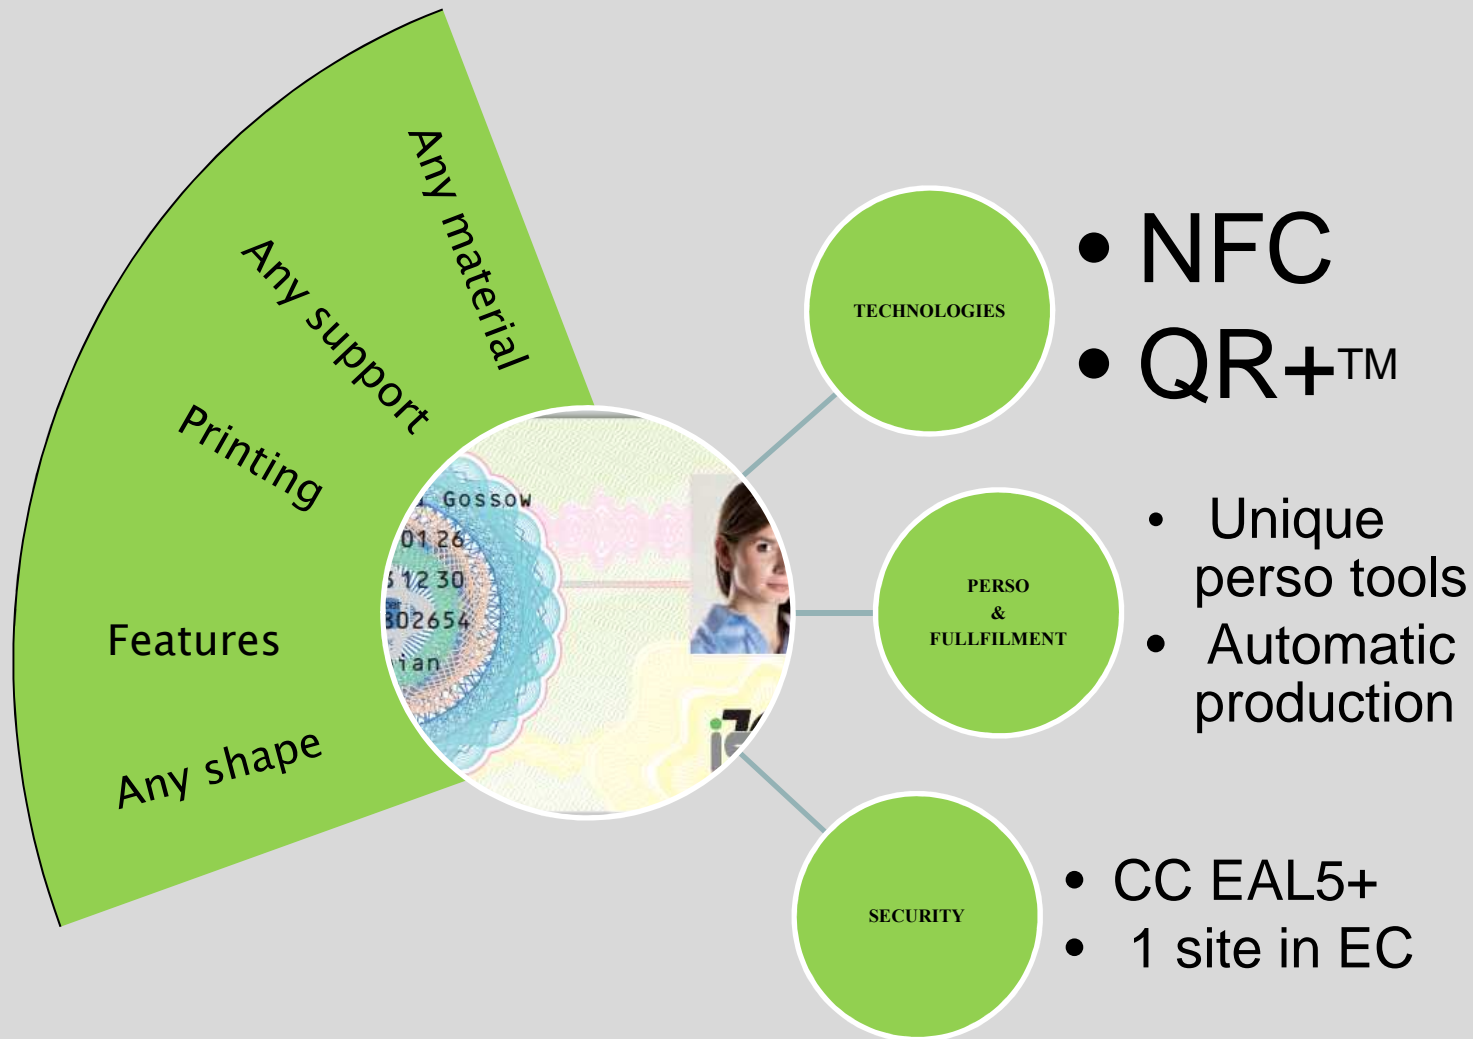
Any material

Any support

Printing

Features

Any shape

Gossow
0126
51230
302654
ian

TECHNOLOGIES

- NFC
- QR+™

PERSO
&
FULLFILMENT

- Unique perso tools
- Automatic production

SECURITY

- CC EAL5+
- 1 site in EC